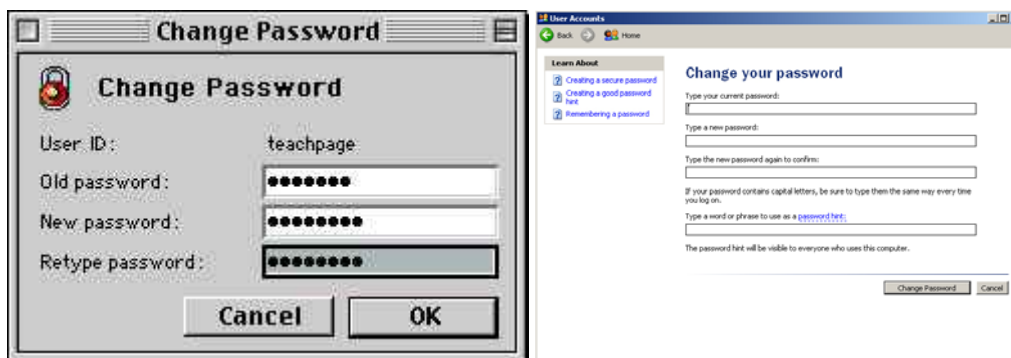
Change Password

Change Password

User ID: teachpage

Old password: •••••••

New password: •••••••••

Retype password: •••••••••

Cancel OK

User Accounts

Back Home

Learn About

Creating a secure password

Creating a good password hint

Remembering a password

Change your password

Type your current password:

Type a new password:

Type the new password again to confirm:

If your password contains capital letters, be sure to type them the same way every time you log on.

Type a word or phrase to use as a password hint:

The password hint will be visible to everyone who uses this computer.

Change Password Cancel